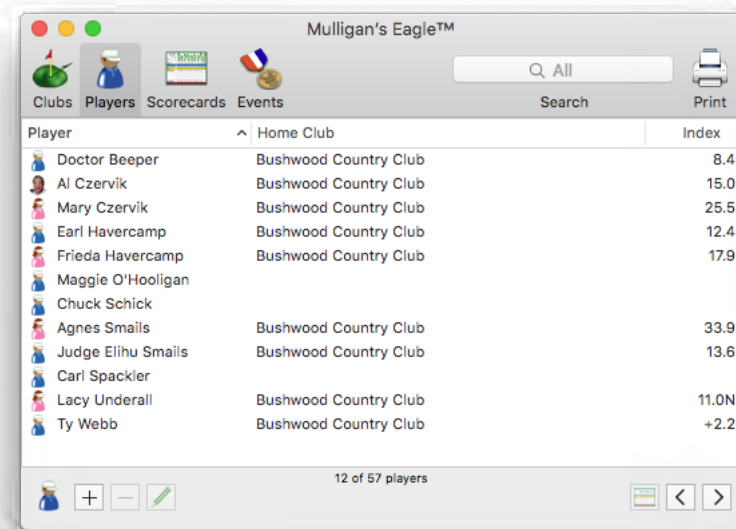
Mulligan's Eagle™

Clubs Players Scorecards Events

All

Search

Print

| Player | Home Club | Index |
|---|---|---|
| Doctor Beeper | Bushwood Country Club | 8.4 |
| Al Czervik | Bushwood Country Club | 15.0 |
| Mary Czervik | Bushwood Country Club | 25.5 |
| Earl Havercamp | Bushwood Country Club | 12.4 |
| Frieda Havercamp | Bushwood Country Club | 17.9 |
| Maggie O'Hooligan | | |
| Chuck Schick | | |
| Agnes Smails | Bushwood Country Club | 33.9 |
| Judge Elihu Smails | Bushwood Country Club | 13.6 |
| Carl Spackler | | |
| Lacy Underall | Bushwood Country Club | 11.0N |
| Ty Webb | Bushwood Country Club | +2.2 |

+ −

12 of 57 players

< >